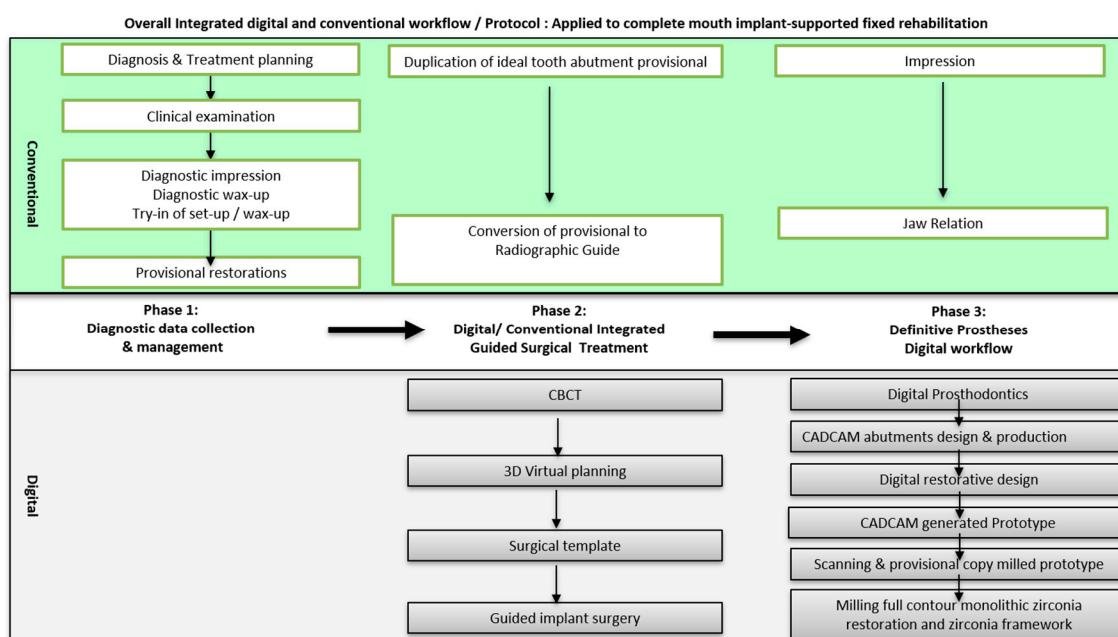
Overall Integrated digital and conventional workflow / Protocol : Applied to complete mouth implant-supported fixed rehabilitation

Conventional

Diagnosis & Treatment planning

Clinical examination

Diagnostic impression
Diagnostic wax-up
Try-in of set-up / wax-up

Provisional restorations

Duplication of ideal tooth abutment provisional

Conversion of provisional to Radiographic Guide

Impression

Jaw Relation

Phase 1:
Diagnostic data collection & management

Phase 2:
Digital/ Conventional Integrated Guided Surgical Treatment

Phase 3:
Definitive Prostheses Digital workflow

Digital

CBCT

3D Virtual planning

Surgical template

Guided implant surgery

Digital Prosthodontics

CADCAM abutments design & production

Digital restorative design

CADCAM generated Prototype

Scanning & provisional copy milled prototype

Milling full contour monolithic zirconia restoration and zirconia framework